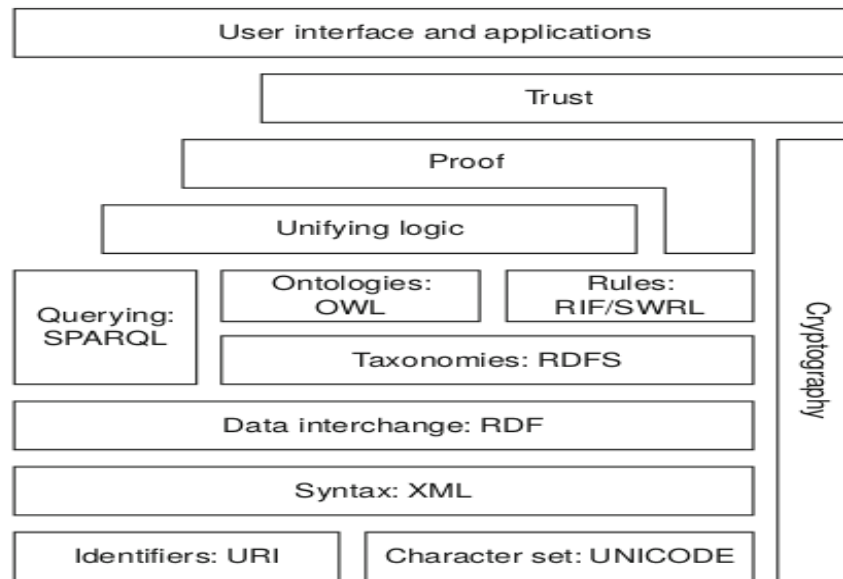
User interface and applications

Trust

Proof

Unifying logic

Querying: SPARQL

Ontologies: OWL

Rules: RIF/SWRL

Taxonomies: RDFS

Data interchange: RDF

Syntax: XML

Identifiers: URI

Character set: UNICODE

Cryptography